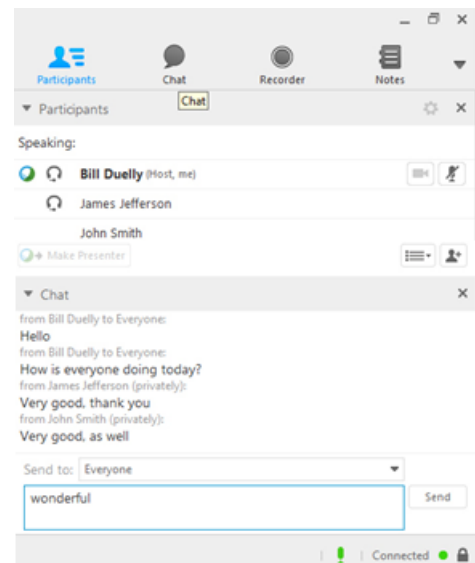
Participants
Chat
Recorder
Notes
Chat

Participants

Speaking:

Bill Duelly (Host, me)
James Jefferson
John Smith

Make Presenter

Chat

from Bill Duelly to Everyone:
Hello
from Bill Duelly to Everyone:
How is everyone doing today?
from James Jefferson (privately):
Very good, thank you
from John Smith (privately):
Very good, as well

Send to: Everyone

wonderful

Send

Connected